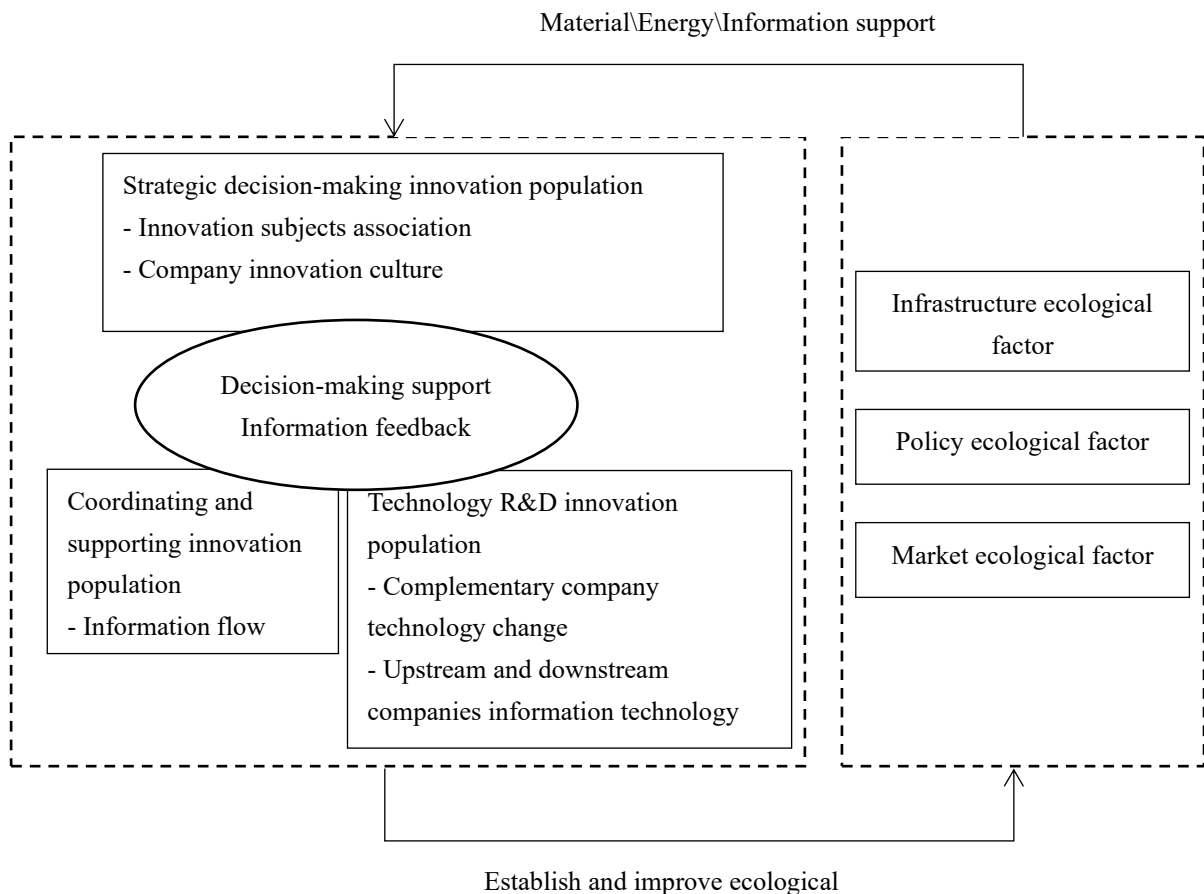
Material\Energy\Information support

Strategic decision-making innovation population
- Innovation subjects association
- Company innovation culture

Decision-making support
Information feedback

Coordinating and supporting innovation population
- Information flow

Technology R&D innovation population
- Complementary company technology change
- Upstream and downstream companies information technology

Infrastructure ecological factor

Policy ecological factor

Market ecological factor

Establish and improve ecological